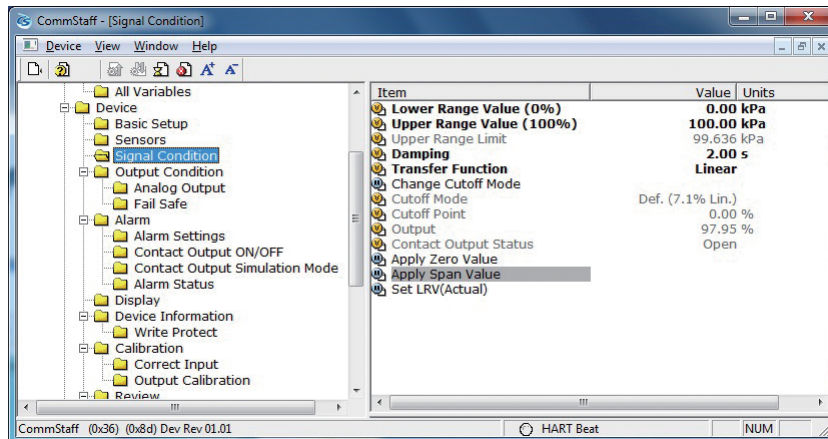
CommStaff - [Signal Condition]

Device View Window Help

All Variables
Device
Basic Setup
Sensors
Signal Condition
Output Condition
Analog Output
Fail Safe
Alarm
Alarm Settings
Contact Output ON/OFF
Contact Output Simulation Mode
Alarm Status
Display
Device Information
Write Protect
Calibration
Correct Input
Output Calibration
Review

| Item | Value | Units |
|---|---|---|
| Lower Range Value (0%) | 0.00 | kPa |
| Upper Range Value (100%) | 100.00 | kPa |
| Upper Range Limit | 99.636 | kPa |
| Damping | 2.00 | s |
| Transfer Function | Linear | |
| Change Cutoff Mode | | |
| Cutoff Mode | Def. (7.1% Lin.) | |
| Cutoff Point | 0.00 | % |
| Output | 97.95 | % |
| Contact Output Status | Open | |
| Apply Zero Value | | |
| Apply Span Value | | |
| Set LRV(Actual) | | |

CommStaff (0x36) (0x8d) Dev Rev 01.01
HART Beat
NUM